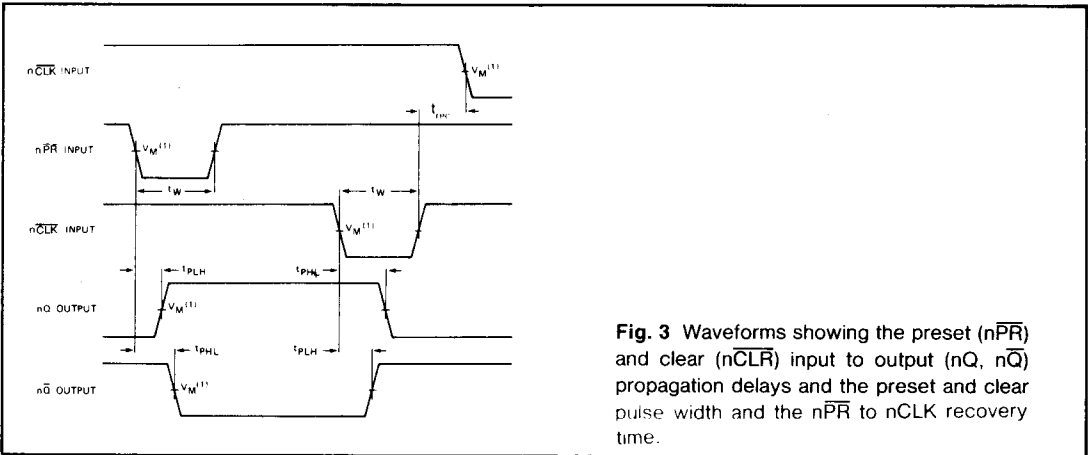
$n\overline{CLK}$ INPUT

$V_M^{(1)}$

$t_{rec}$

$n\overline{PR}$ INPUT

$V_M^{(1)}$

$t_W$

$t_W$

$n\overline{CLK}$ INPUT

$V_M^{(1)}$

$t_{PLH}$

$t_{PHL}$

nQ OUTPUT

$V_M^{(1)}$

$t_{PHL}$

$t_{PLH}$

$n\overline{Q}$ OUTPUT

$V_M^{(1)}$

**Fig. 3** Waveforms showing the preset ($n\overline{PR}$) and clear ($n\overline{CLR}$) input to output (nQ, $n\overline{Q}$) propagation delays and the preset and clear pulse width and the $n\overline{PR}$ to nCLK recovery time.